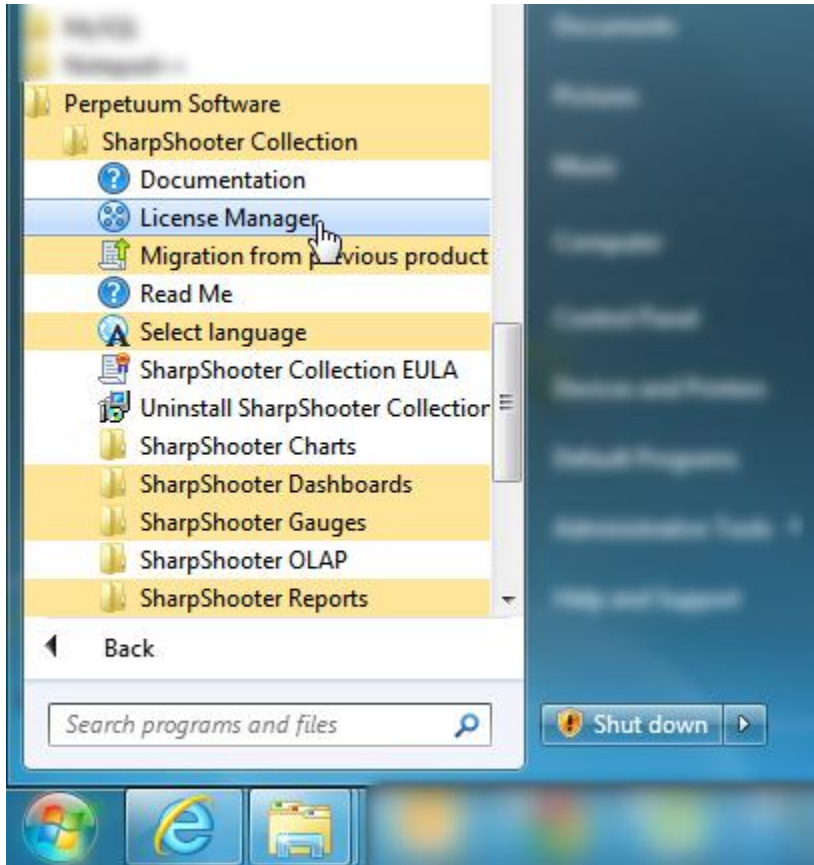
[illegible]
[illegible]
Perpetuum Software
SharpShooter Collection
Documentation
License Manager
Migration from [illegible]vious product
Read Me
Select language
SharpShooter Collection EULA
Uninstall SharpShooter Collectior
SharpShooter Charts
SharpShooter Dashboards
SharpShooter Gauges
SharpShooter OLAP
SharpShooter Reports
Back
Search programs and files

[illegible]
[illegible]
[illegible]
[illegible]
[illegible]
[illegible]
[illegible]
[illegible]
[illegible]
Shut down